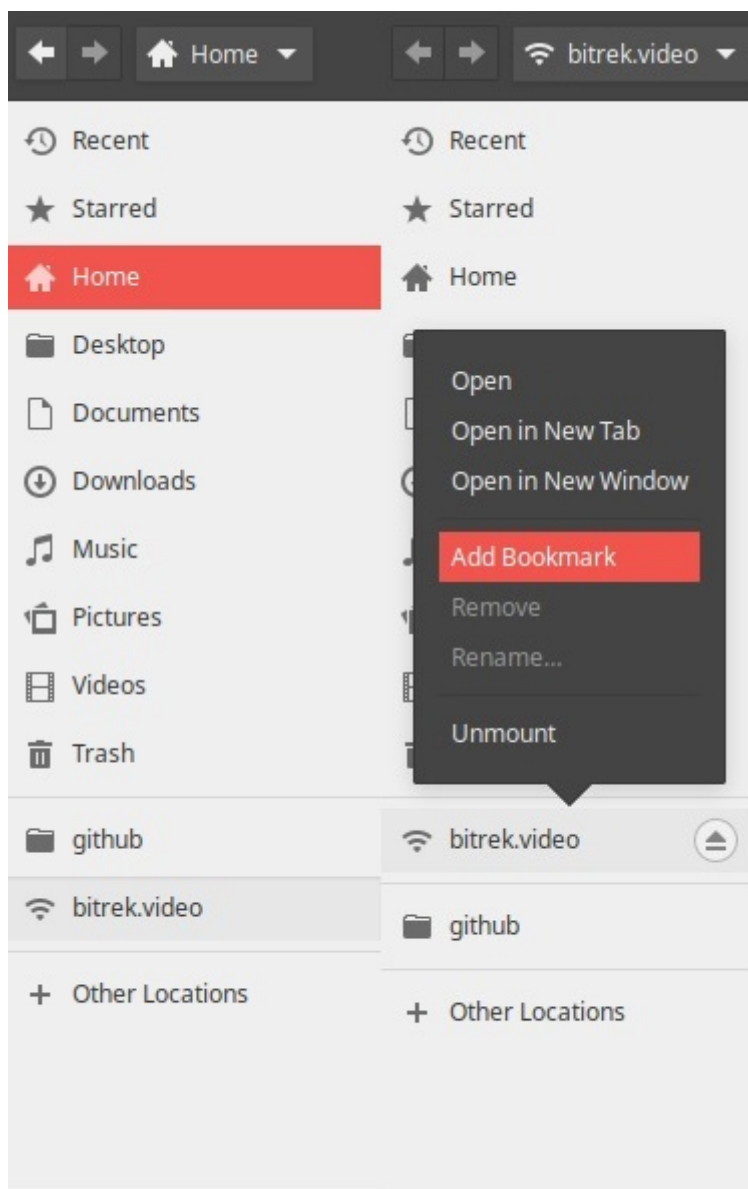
Home

Recent
Starred
Home
Desktop
Documents
Downloads
Music
Pictures
Videos
Trash

github
bitrek.video

+ Other Locations

bitrek.video

Recent
Starred
Home

Open
Open in New Tab
Open in New Window
Add Bookmark
Remove
Rename...
Unmount

bitrek.video

github

+ Other Locations